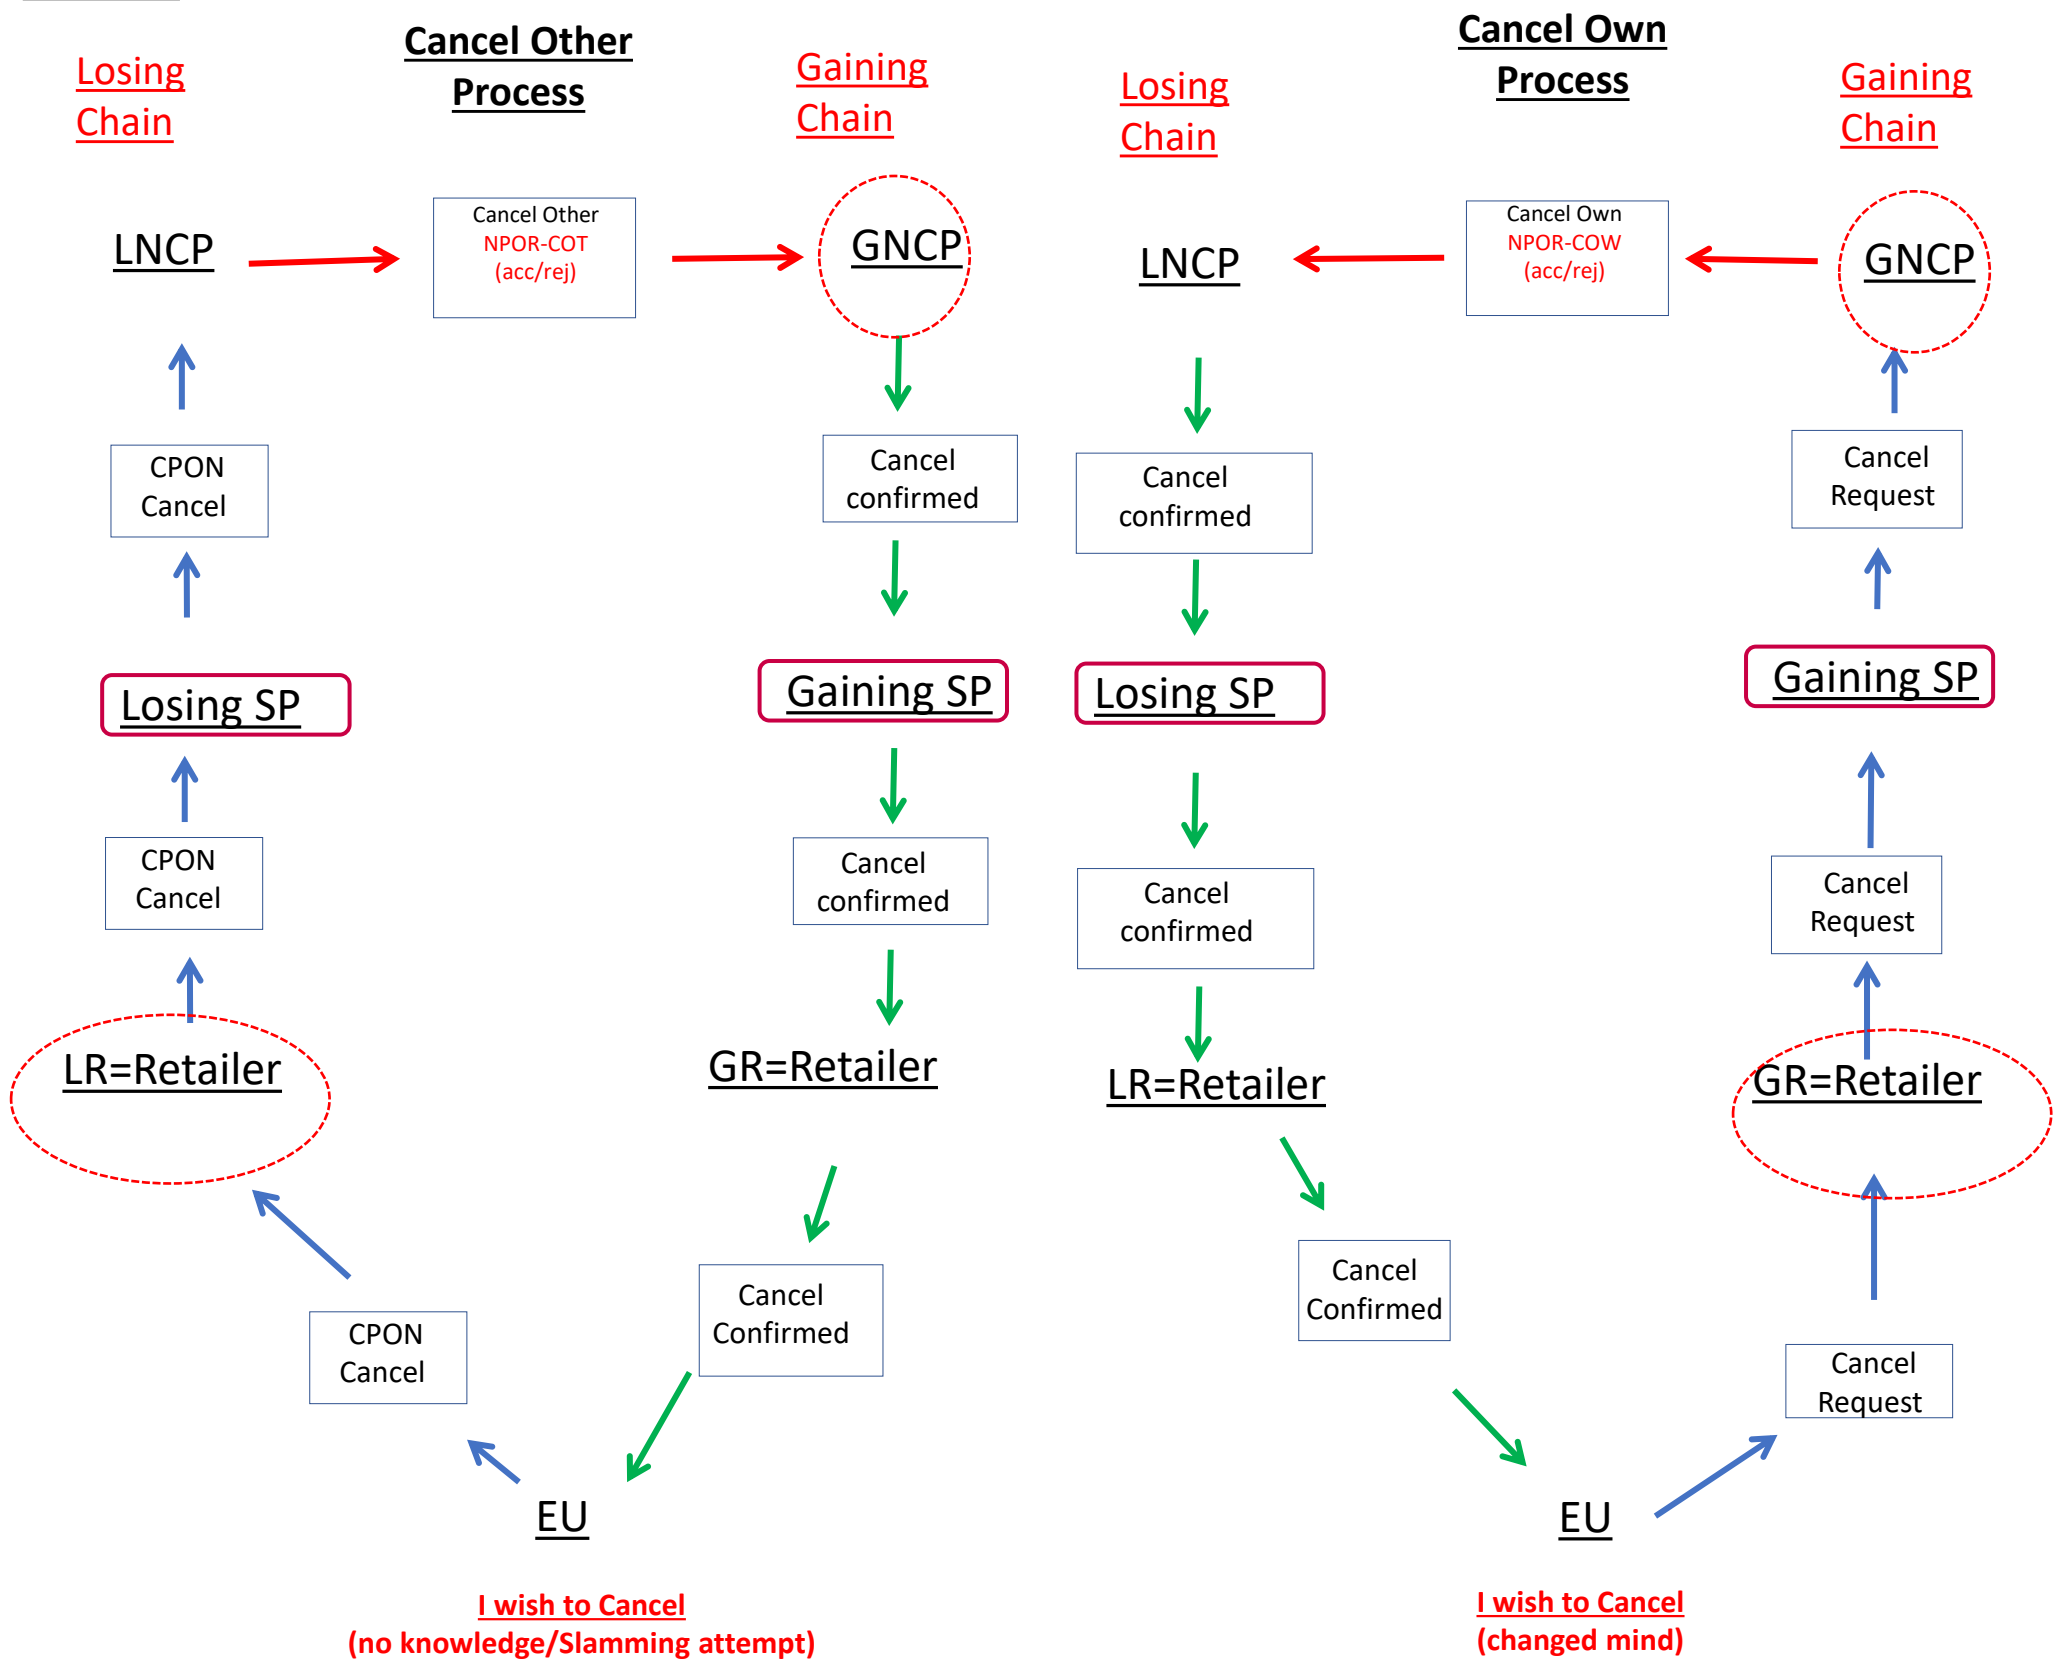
Losing Chain

Cancel Other Process

Gaining Chain

Losing Chain

Cancel Own Process

Gaining Chain

LNCP

Cancel Other
NPOR-COT
(acc/rej)

GNCP

LNCP

Cancel Own
NPOR-COW
(acc/rej)

GNCP

CPON Cancel

Cancel confirmed

Cancel confirmed

Cancel Request

Losing SP

Gaining SP

Losing SP

Gaining SP

CPON Cancel

Cancel confirmed

Cancel confirmed

Cancel Request

LR=Retailer

GR=Retailer

LR=Retailer

GR=Retailer

Cancel Confirmed

Cancel Confirmed

CPON Cancel

Cancel Request

EU

EU

I wish to Cancel
(no knowledge/Slamming attempt)

I wish to Cancel
(changed mind)